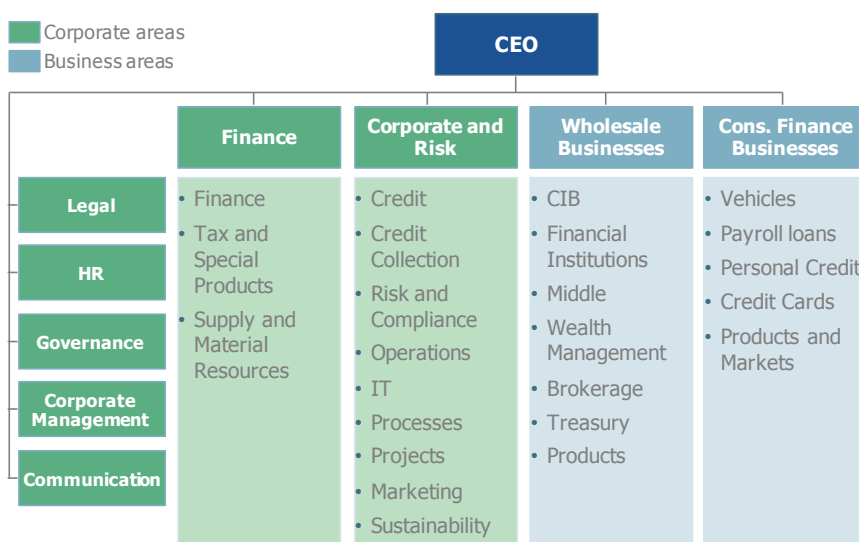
Corporate areas
Business areas

CEO

Finance
- Finance
- Tax and Special Products
- Supply and Material Resources

Corporate and Risk
- Credit
- Credit Collection
- Risk and Compliance
- Operations
- IT
- Processes
- Projects
- Marketing
- Sustainability

Wholesale Businesses
- CIB
- Financial Institutions
- Middle
- Wealth Management
- Brokerage
- Treasury
- Products

Cons. Finance Businesses
- Vehicles
- Payroll loans
- Personal Credit
- Credit Cards
- Products and Markets

Legal
HR
Governance
Corporate Management
Communication